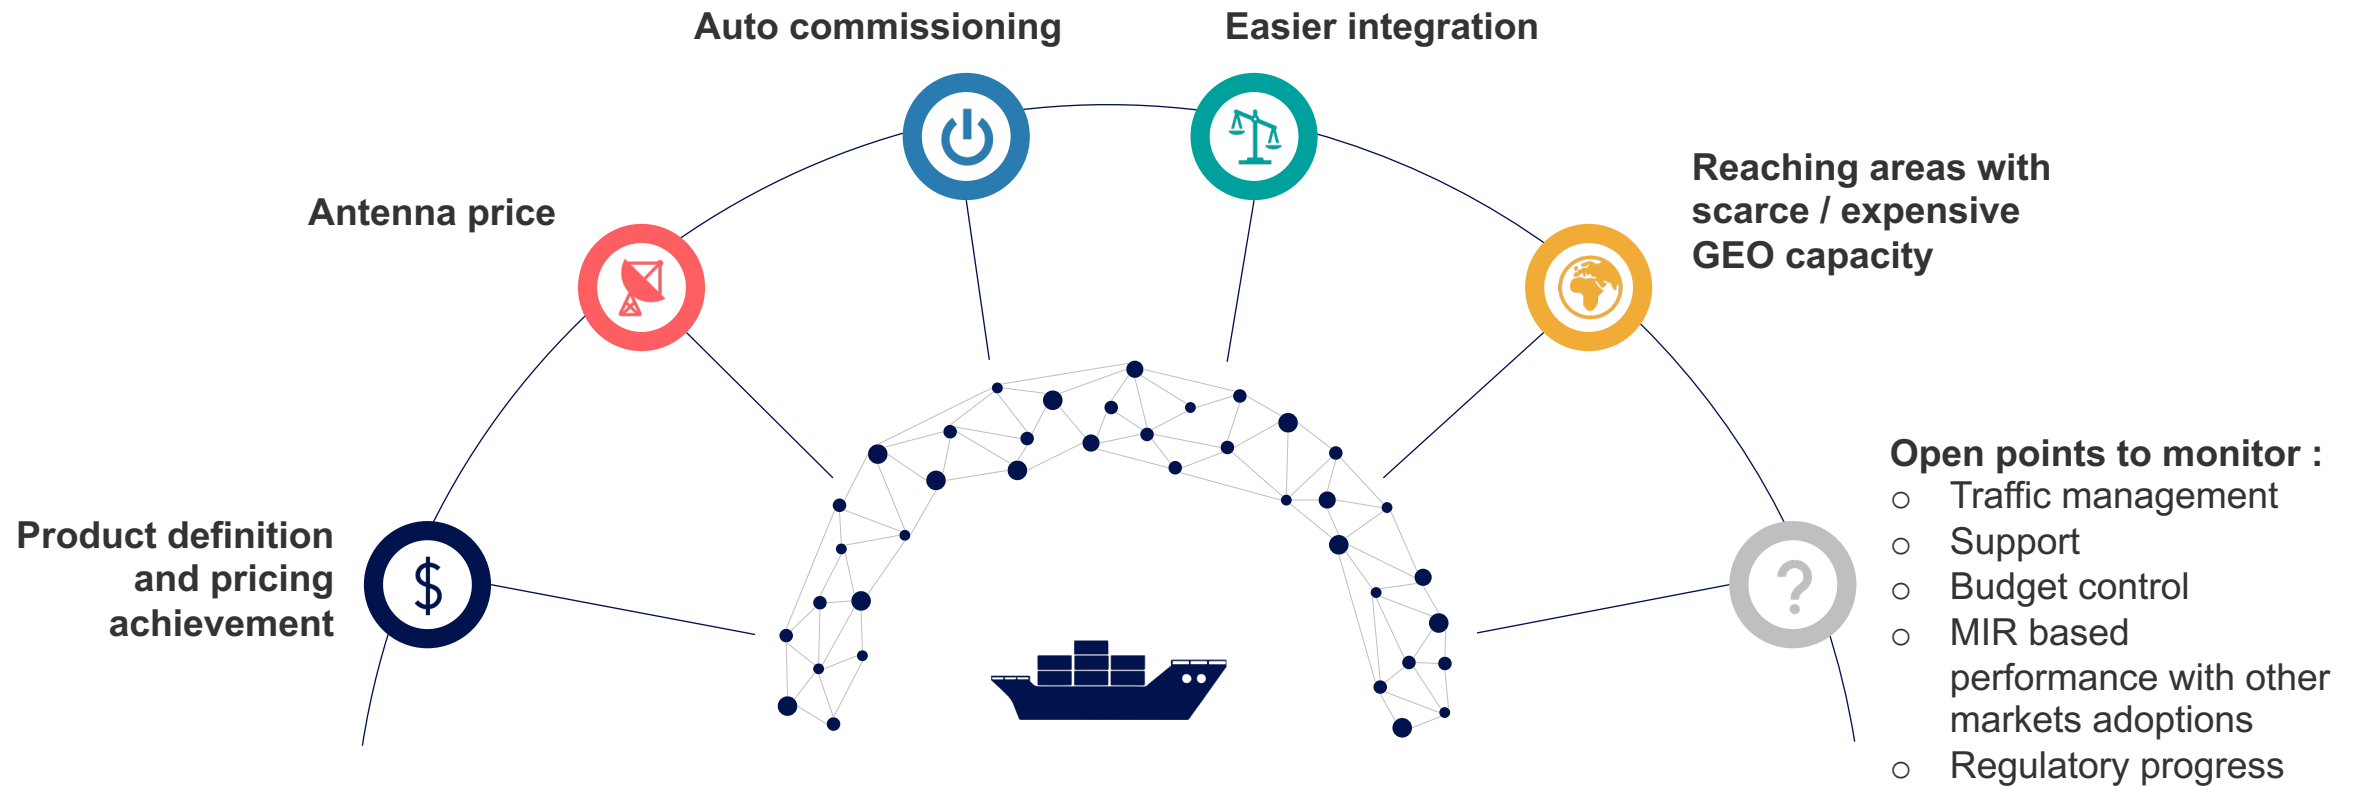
Auto commissioning

Easier integration

Antenna price

Reaching areas with scarce / expensive GEO capacity

Product definition and pricing achievement

Open points to monitor :
○ Traffic management
○ Support
○ Budget control
○ MIR based performance with other markets adoptions
○ Regulatory progress